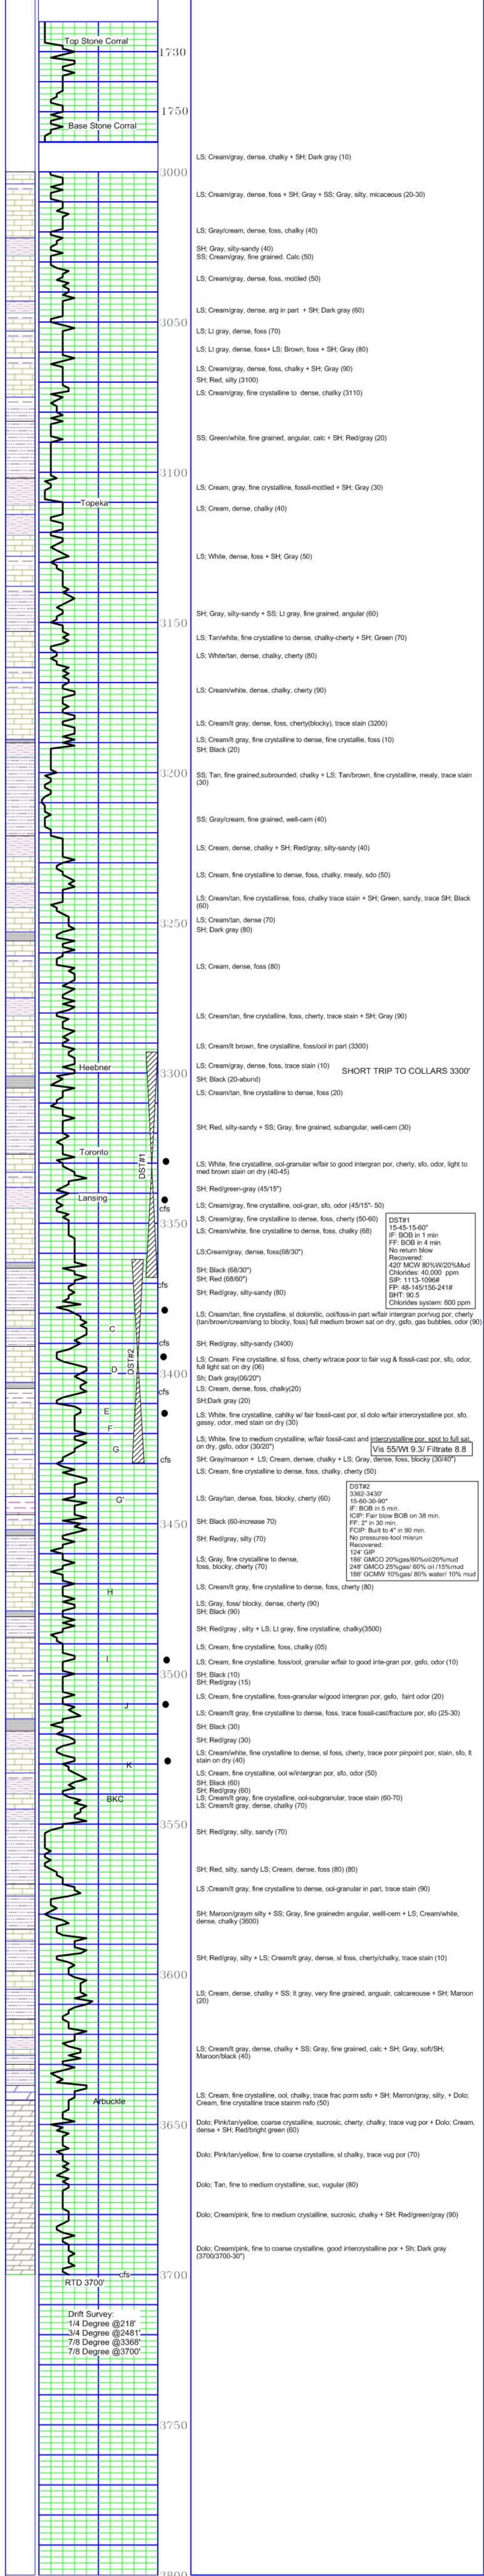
Top Stone Corral
1730
1750
Base Stone Corral
3000
LS; Cream/gray, dense, chalky + SH; Dark gray (10)
LS; Cream/gray, dense, foss + SH; Gray + SS; Gray, silty, micaceous (20-30)
LS; Gray/cream, dense, foss, chalky (40)
SH; Gray, silty-sandy (40)
SS; Cream/gray, fine grained. Calc (50)
LS; Cream/gray, dense, foss, mottled (50)
LS; Cream/gray, dense, arg in part + SH; Dark gray (60)
3050
LS; Lt gray, dense, foss (70)
LS; Lt gray, dense, foss+ LS; Brown, foss + SH; Gray (80)
LS; Cream/gray, dense, foss, chalky + SH; Gray (90)
SH; Red, silty (3100)
LS; Cream/gray, fine crystalline to dense, chalky (3110)
SS; Green/white, fine grained, angular, calc + SH; Red/gray (20)
3100
LS; Cream, gray, fine crystalline, fossil-mottled + SH; Gray (30)
Topeka
LS; Cream, dense, chalky (40)
LS; White, dense, foss + SH; Gray (50)
SH; Gray, silty-sandy + SS; Lt gray, fine grained, angular (60)
3150
LS; Tan/white, fine crystalline to dense, chalky-cherty + SH; Green (70)
LS; White/tan, dense, chalky, cherty (80)
LS; Cream/white, dense, chalky, cherty (90)
LS; Cream/lt gray, dense, foss, cherty(blocky), trace stain (3200)
LS; Cream/lt gray, fine crystalline to dense, fine crystallie, foss (10)
SH; Black (20)
3200
SS; Tan, fine grained,subrounded, chalky + LS; Tan/brown, fine crystalline, mealy, trace stain (30)
SS; Gray/cream, fine grained, well-cem (40)
LS; Cream, dense, chalky + SH; Red/gray, silty-sandy (40)
LS; Cream, fine crystalline to dense, foss, chalky, mealy, sdo (50)
LS; Cream/tan, fine crystalline, foss, chalky trace stain + SH; Green, sandy, trace SH; Black (60)
3250
LS; Cream/tan, dense (70)
SH; Dark gray (80)
LS; Cream, dense, foss (80)
LS; Cream/tan, fine crystalline, foss, cherty, trace stain + SH; Gray (90)
LS; Cream/lt brown, fine crystalline, foss/ool in part (3300)
Heebner
3300
LS; Cream/gray, dense, foss, trace stain (10)
SHORT TRIP TO COLLARS 3300'
SH; Black (20-abund)
LS; Cream/tan, fine crystalline to dense, foss (20)
SH; Red, silty-sandy + SS; Gray, fine grained, subangular, well-cem (30)
Toronto
DST#1
LS; White, fine crystalline, ool-granular w/fair to good intergran por, cherty, sfo, odor, light to med brown stain on dry (40-45)
SH; Red/green-gray (45/15")
Lansing
cfs
LS; Cream/gray, fine crystalline, ool-gran, sfo, odor (45/15"- 50)
3350
LS; Cream/gray, fine crystalline to dense, foss, cherty (50-60)
LS; Cream/white, fine crystalline to dense, foss, chalky (68)
DST#1
15-45-15-60"
IF: BOB in 1 min
FF: BOB in 4 min.
No return blow
Recovered:
420' MCW 80%W/20%Mud
Chlorides: 40,000 ppm
SIP: 1113-1096#
FP: 48-145/156-241#
BHT: 90.5
Chlorides system: 600 ppm
LS;Cream/gray, dense, foss(68/30")
SH; Black (68/30")
SH; Red (68/60")
cfs
LS; Red/gray, silty-sandy (80)
LS; Cream/tan, fine crystalline, sl dolomitic, ool/foss-in part w/fair intergran por/vug por, cherty (tan/brown/cream/ang to blocky, foss) full medium brown sat on dry, gsfo, gas bubbles, odor (90)
C
cfs
SH; Red/gray, silty-sandy (3400)
DST#2
3400
D
LS; Cream. Fine crystalline, sl foss, cherty w/trace poor to fair vug & fossil-cast por, sfo, odor, full light sat on dry (06)
Sh; Dark gray(06/20")
cfs
LS; Cream, dense, foss, chalky(20)
SH;Dark gray (20)
E
LS; White, fine crystalline, cahlky w/ fair fossil-cast por, sl dolo w/fair intercrystalline por, sfo, gassy, odor, med stain on dry (40)
F
G
LS; White, fine to medium crystalline, w/fair fossil-cast and intercrystalline por, spot to full sat. on dry, gsfo, odor (30/20")
Vis 55/Wt 9.3/ Filtrate 8.8
cfs
SH; Gray/maroon + LS; Cream, denwe, chalky + LS; Gray, dense, foss, blocky (30/40")
LS; Cream, fine crystalline to dense, foss, chalky, cherty (50)
G'
LS; Gray/tan, dense, foss, blocky, cherty (60)
DST#2
3362-3430'
15-60-30-90"
IF: BOB in 5 min.
ICIP: Fair blow BOB on 38 min.
FF: 2" in 30 min.
FCIP: Built to 4" in 90 min.
No pressures-tool misrun
Recovered:
124' GIP
186' GMCO 20%gas/60%oil/20%mud
248' GMCO 25%gas/ 60% oil /15%mud
186' GCMW 10%gas/ 80% water/ 10% mud
3450
SH; Black (60-increase 70)
SH; Red/gray, silty (70)
LS; Gray, fine crystalline to dense, foss, blocky, cherty (70)
H
LS; Cream/lt gray, fine crystalline to dense, foss, cherty (80)
LS; Gray, foss/ blocky, dense, cherty (90)
SH; Black (90)
SH; Red/gray , silty + LS; Lt gray, fine crystalline, chalky(3500)
I
LS; Cream, fine crystalline, dense, foss, chalky (05)
3500
LS; Cream, fine crystalline, foss/ool, granular w/fair to good inte-gran por, gsfo, odor (10)
SH; Black (10)
SH; Red/gray (15)
J
LS; Cream, fine crystalline, foss-granular w/good intergran por, gsfo, faint odor (20)
LS; Cream/lt gray, fine crystalline to dense, foss, trace fossil-cast/fracture por, sfo (25-30)
SH; Black (30)
SH; Red/gray (30)
K
LS; Cream/white, fine crystalline to dense, sl foss, cherty, trace poor pinpoint por, stain, sfo, lt stain on dry (40)
LS; Cream, fine crystalline, ool w/intergran por, sfo, odor (50)
BKC
SH; Black (60)
SH; Red/gray (60)
LS; Cream/lt gray, fine crystalline, ool-subgranular, trace stain (60-70)
LS; Cream/lt gray, dense, chalky (70)
3550
SH; Red/gray, silty, sandy (70)
SH; Red, silty, sandy LS; Cream, dense, foss (80) (80)
LS ;Cream/lt gray, fine crystalline to dense, ool-granular in part, trace stain (90)
SH; Maroon/graym silty + SS; Gray, fine grainedm angular, welll-cem + LS; Cream/white, dense, chalky (3600)
SH; Red/gray, silty + LS; Cream/lt gray, dense, sl foss, cherty/chalky, trace stain (10)
3600
LS; Cream, dense, chalky + SS; lt gray, very fine grained, angualr, calcareouse + SH; Maroon (20)
LS; Cream/lt gray, dense, chalky + SS; Gray, fine grained, calc + SH; Gray, soft/SH; Maroon/black (40)
Arbuckle
LS; Cream, fine crystalline, ool, chalky, trace frac porm ssfo + SH; Marron/gray, silty, + Dolo; Cream, fine crystalline trace stainm nsfo (50)
3650
Dolo; Pink/tan/yelloe, coarse crystalline, sucrosic, cherty, chalky, trace vug por + Dolo; Cream, dense + SH; Red/bright green (60)
Dolo; Pink/tan/yellow, fine to coarse crystalline, sl chalky, trace vug por (70)
Dolo; Tan, fine to medium crystalline, suc, vugular (80)
Dolo; Cream/pink, fine to medium crystalline, sucrosic, chalky + SH; Red/green/gray (90)
Dolo; Cream/pink, fine to coarse crystalline, good intercrystalline por + SH; Dark gray (3700/3700-30")
cfs
RTD 3700'
3700
Drift Survey:
1/4 Degree @218'
3/4 Degree @2481'
7/8 Degree @3368'
7/8 Degree @3700'
3750
3800